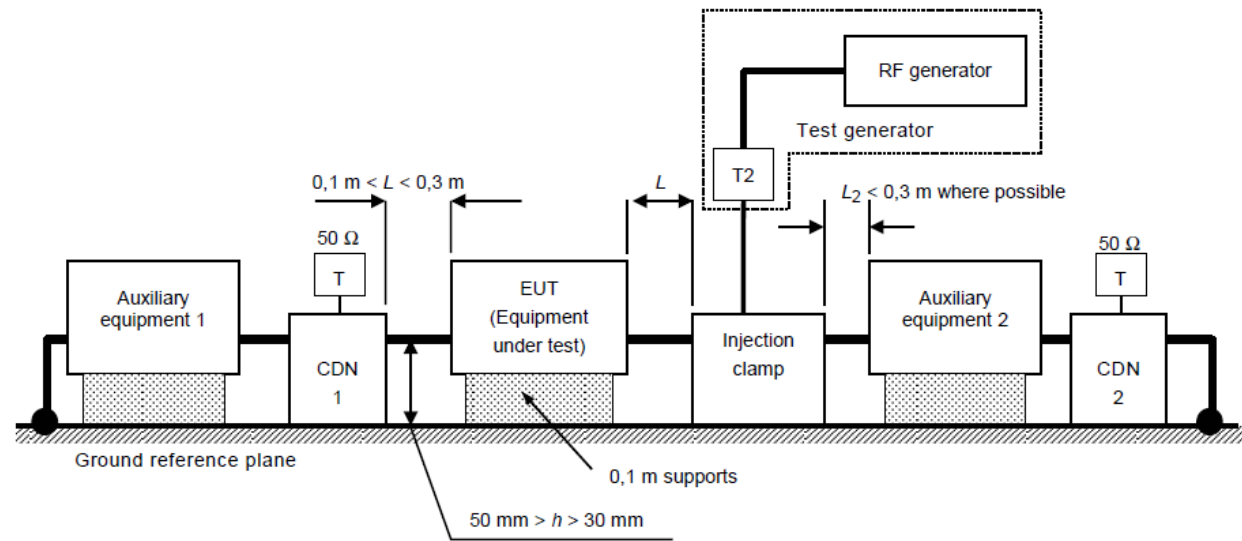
RF generator

Test generator

T2

0,1 m < $L$ < 0,3 m

$L$

$L_2$ < 0,3 m where possible

50 Ω

T

50 Ω

T

Auxiliary equipment 1

CDN 1

EUT (Equipment under test)

Injection clamp

Auxiliary equipment 2

CDN 2

Ground reference plane

0,1 m supports

50 mm > $h$ > 30 mm